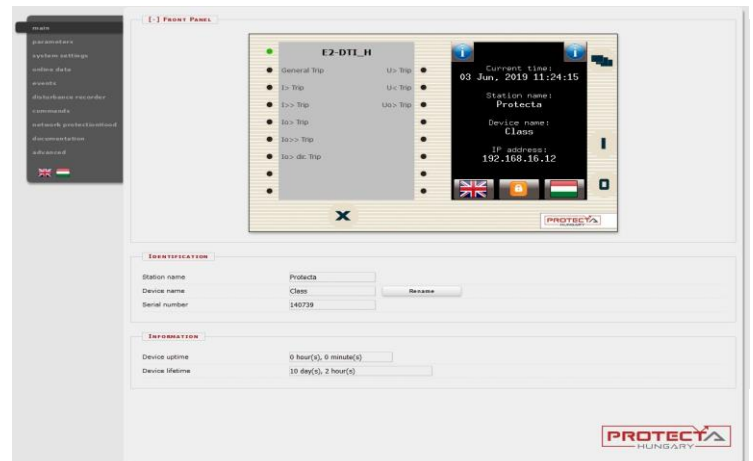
main
parameters
system settings
online data
events
disturbance recorder
commands
network protection/load
documentation
advanced

[-] Front Panel

E2-DTI_H
General Trip
U> Trip
I> Trip
U< Trip
I>> Trip
Uo> Trip
Io> Trip
Io>> Trip
Io> dir. Trip

X

Current time:
03 Jun, 2019 11:24:15
Station name:
Protecta
Device name:
Class
IP address:
192.168.16.12

I
0

PROTECTA
HUNGARY

Identification

| | | |
|---|---|---|
| Station name | Protecta | |
| Device name | Class | Rename |
| Serial number | 140739 | |

Information

| | |
|---|---|
| Device uptime | 0 hour(s), 0 minute(s) |
| Device lifetime | 10 day(s), 2 hour(s) |

PROTECTA
HUNGARY